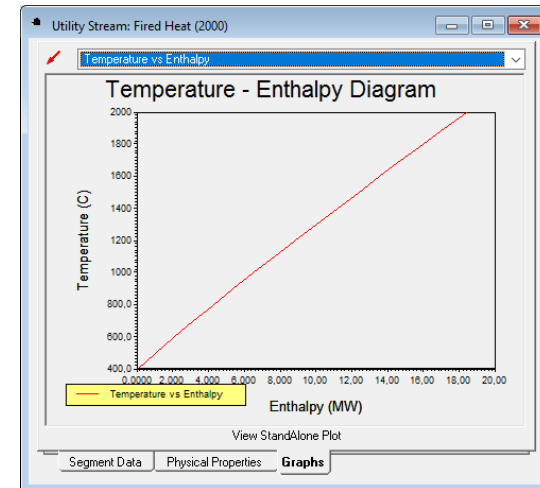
Utility Stream: Fired Heat (2000)

Temperature vs Enthalpy

Temperature - Enthalpy Diagram

Temperature (C)

2000
1800
1600
1400
1200
1000
800,0
600,0
400,0

0,0000 2,000 4,000 6,000 8,000 10,00 12,00 14,00 16,00 18,00 20,00

Temperature vs Enthalpy

Enthalpy (MW)

View StandAlone Plot

Segment Data | Physical Properties | Graphs